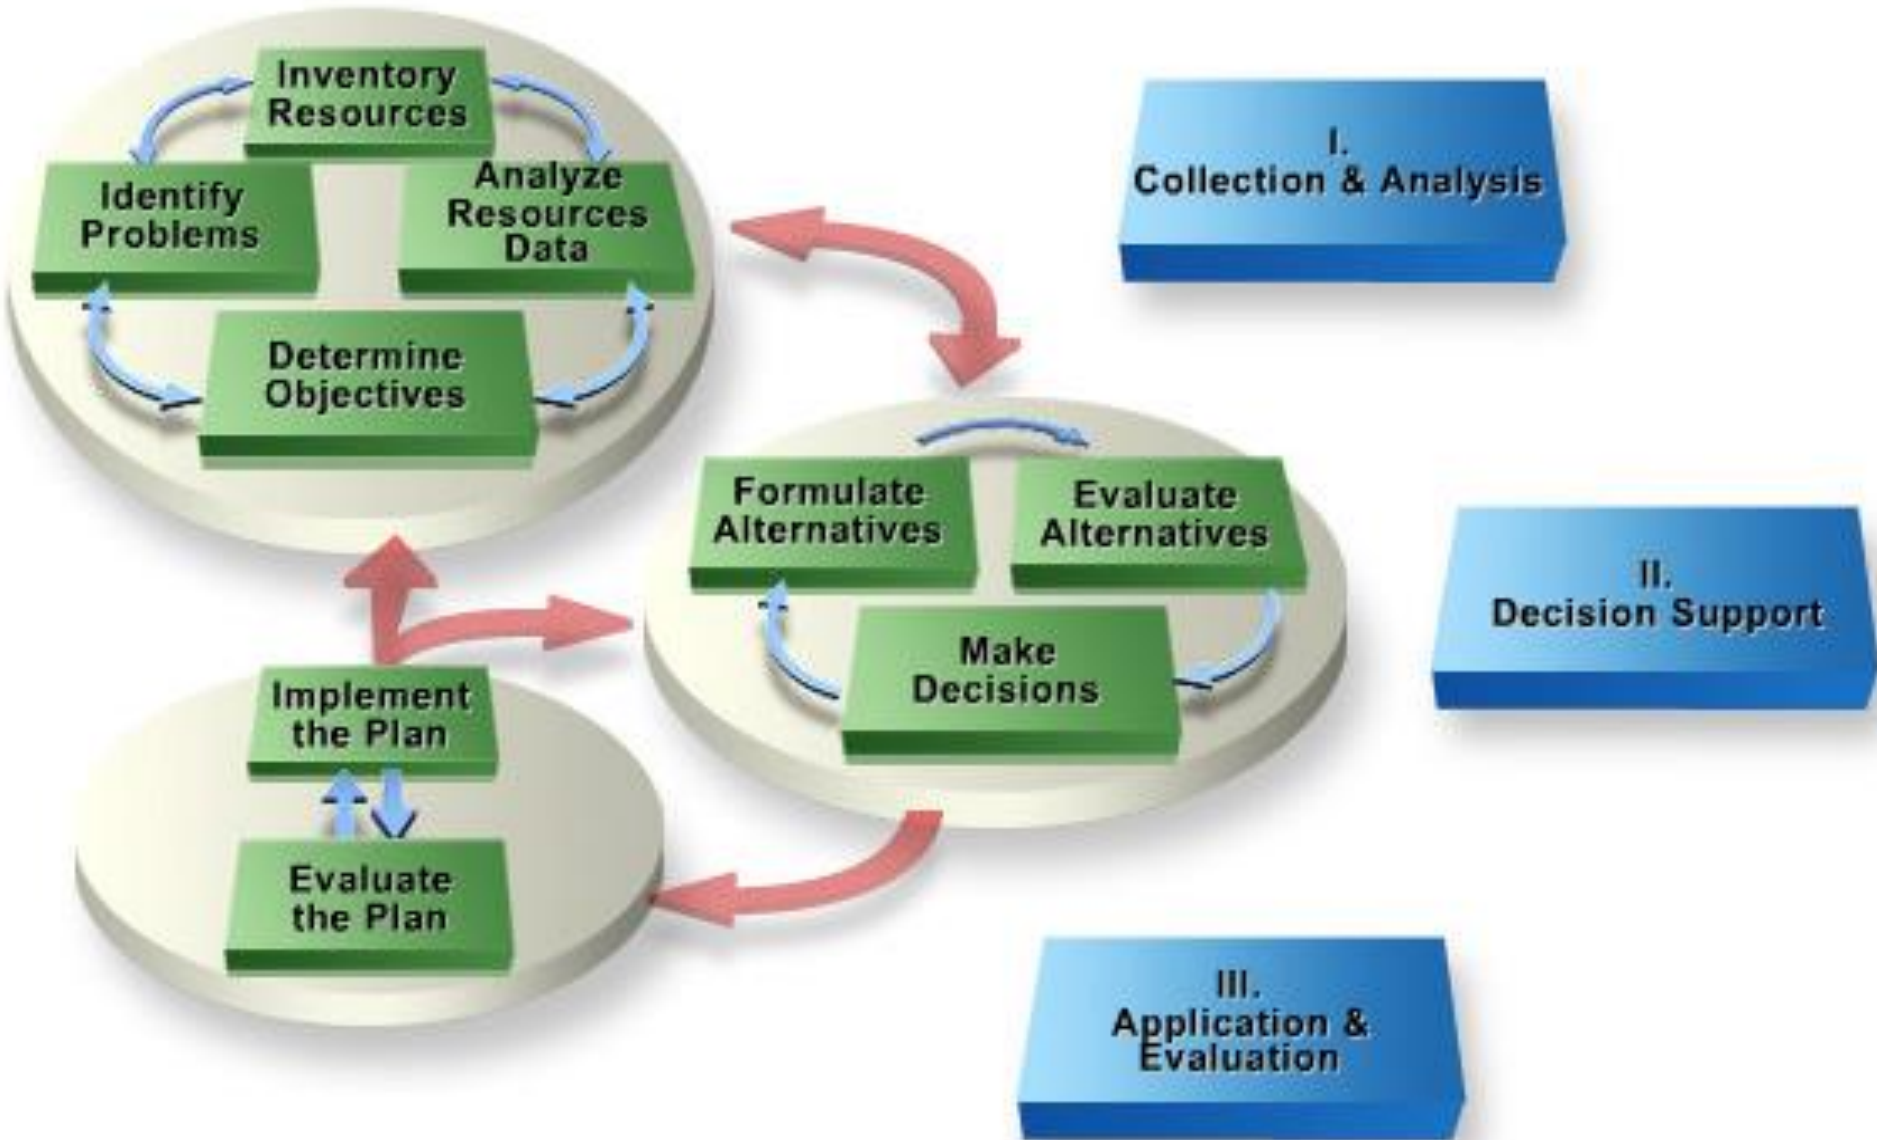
Inventory Resources

Identify Problems

Analyze Resources Data

Determine Objectives

I. Collection & Analysis

Formulate Alternatives

Evaluate Alternatives

Make Decisions

II. Decision Support

Implement the Plan

Evaluate the Plan

III. Application & Evaluation